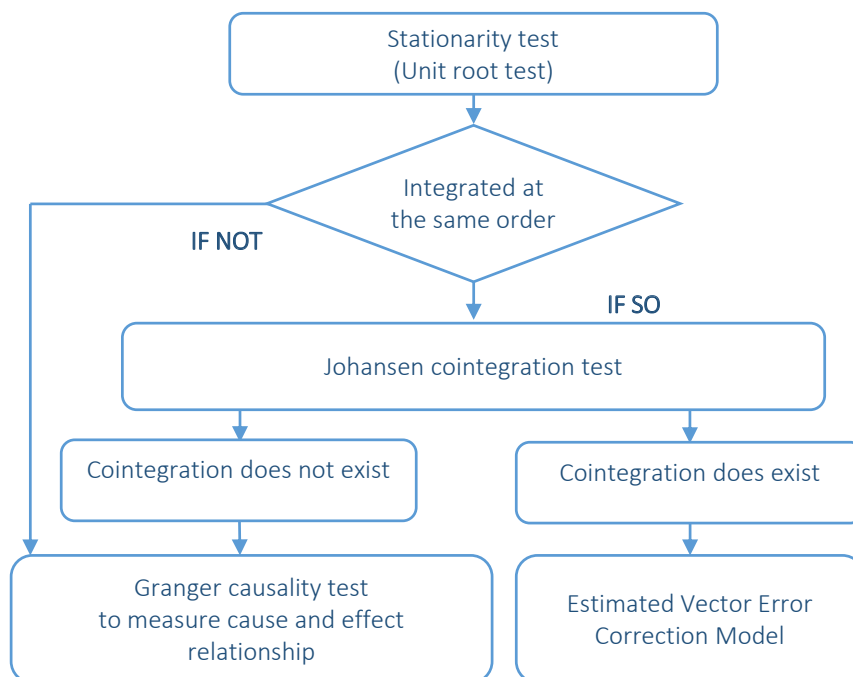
Stationarity test
(Unit root test)

Integrated at
the same order

IF NOT

IF SO

Johansen cointegration test

Cointegration does not exist

Cointegration does exist

Granger causality test
to measure cause and effect
relationship

Estimated Vector Error
Correction Model